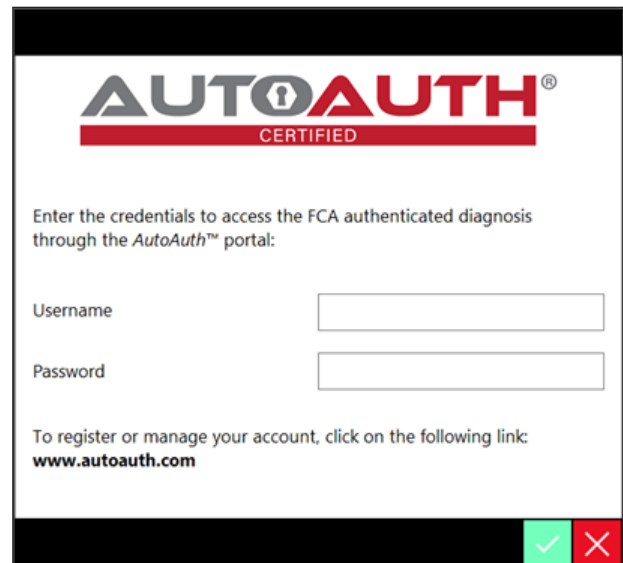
AUTOAUTH®
CERTIFIED

Enter the credentials to access the FCA authenticated diagnosis through the AutoAuth™ portal:

Username

Password

To register or manage your account, click on the following link:
www.autoauth.com